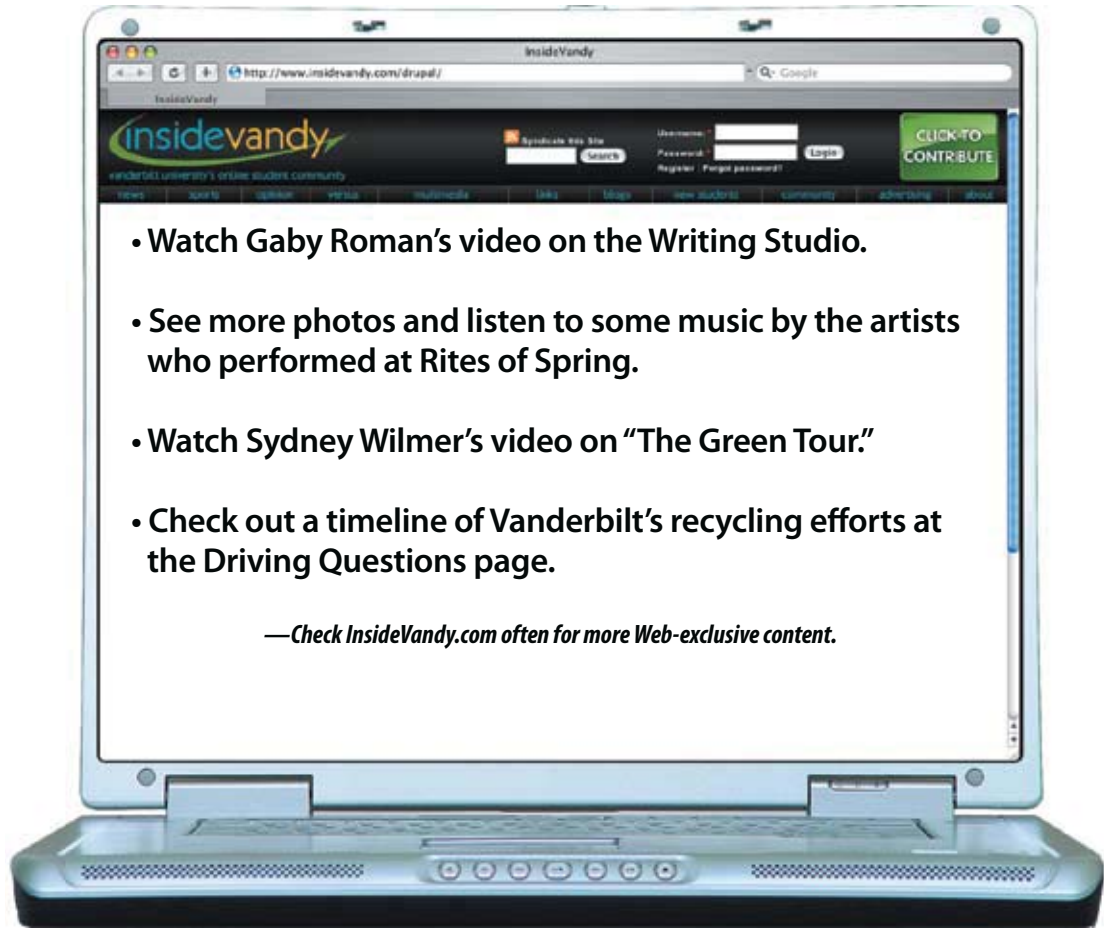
InsideVandy

http://www.insidevandy.com/drupal/

Google

InsideVandy

insidevandy

vanderbilt university's online student community

Syndicate this Site

Search

Username:

Password:

Login

Register | Forgot password?

CLICK TO CONTRIBUTE

news | sports | opinion | versus | multimedia | links | blogs | new students | community | advertising | about

• Watch Gaby Roman's video on the Writing Studio.

• See more photos and listen to some music by the artists who performed at Rites of Spring.

• Watch Sydney Wilmer's video on "The Green Tour."

• Check out a timeline of Vanderbilt's recycling efforts at the Driving Questions page.

—Check InsideVandy.com often for more Web-exclusive content.